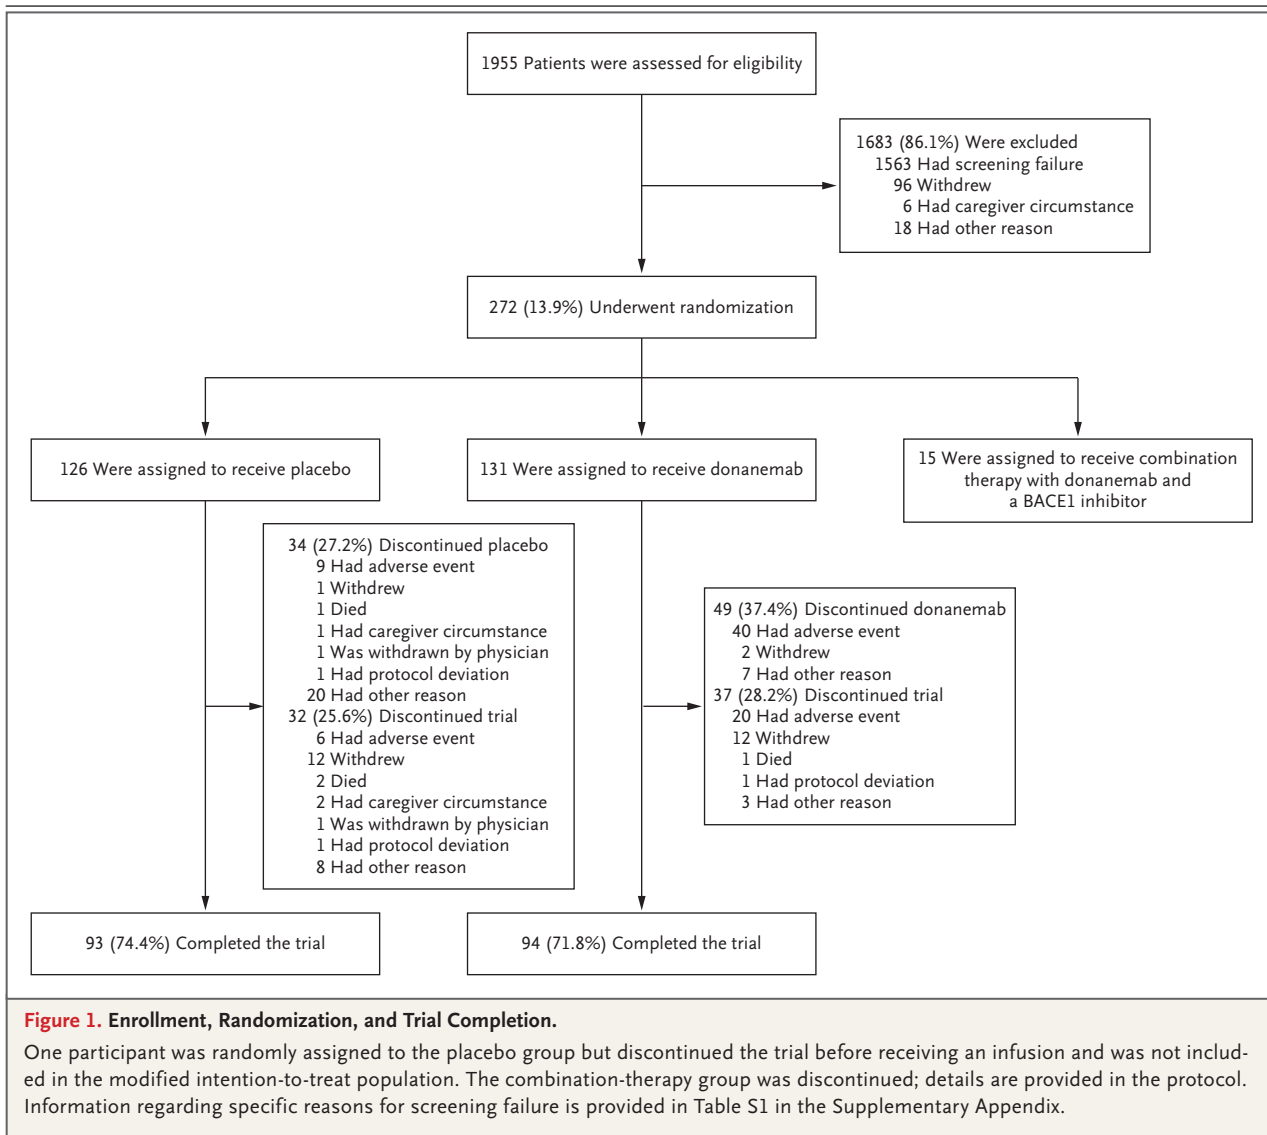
1955 Patients were assessed for eligibility

1683 (86.1%) Were excluded
1563 Had screening failure
96 Withdrew
6 Had caregiver circumstance
18 Had other reason

272 (13.9%) Underwent randomization

126 Were assigned to receive placebo

131 Were assigned to receive donanemab

15 Were assigned to receive combination therapy with donanemab and a BACE1 inhibitor

34 (27.2%) Discontinued placebo
9 Had adverse event
1 Withdrew
1 Died
1 Had caregiver circumstance
1 Was withdrawn by physician
1 Had protocol deviation
20 Had other reason
32 (25.6%) Discontinued trial
6 Had adverse event
12 Withdrew
2 Died
2 Had caregiver circumstance
1 Was withdrawn by physician
1 Had protocol deviation
8 Had other reason

49 (37.4%) Discontinued donanemab
40 Had adverse event
2 Withdrew
7 Had other reason
37 (28.2%) Discontinued trial
20 Had adverse event
12 Withdrew
1 Died
1 Had protocol deviation
3 Had other reason

93 (74.4%) Completed the trial

94 (71.8%) Completed the trial

Figure 1. Enrollment, Randomization, and Trial Completion.

One participant was randomly assigned to the placebo group but discontinued the trial before receiving an infusion and was not included in the modified intention-to-treat population. The combination-therapy group was discontinued; details are provided in the protocol. Information regarding specific reasons for screening failure is provided in Table S1 in the Supplementary Appendix.